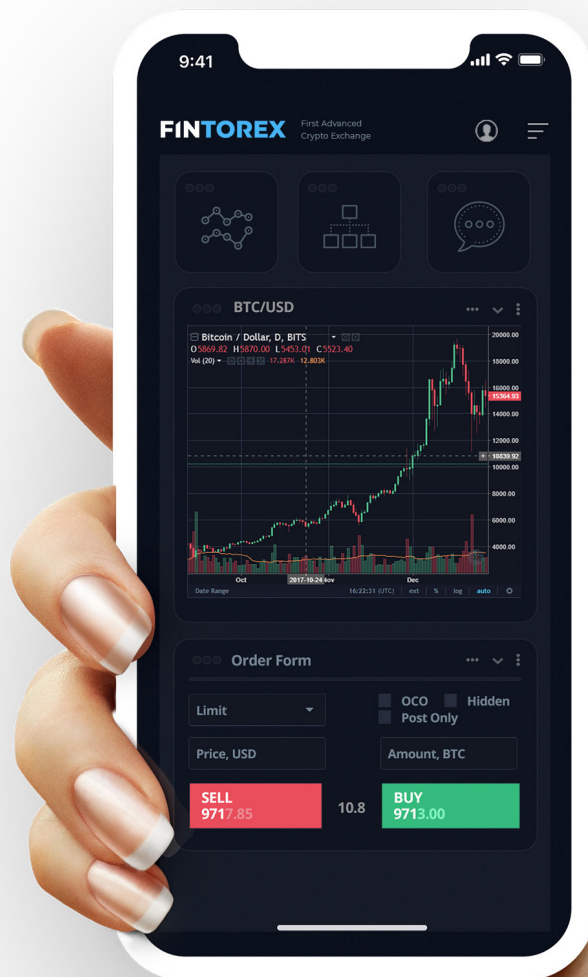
9:41

FINTOREX First Advanced Crypto Exchange

BTC/USD

Bitcoin / Dollar, D, BITS
O5869.82 H5870.00 L5453.01 C5523.40
Vol (20) 17.287K 12.803K

20000.00
18000.00
16000.00
15364.93
14000.00
12000.00
10839.92
10000.00
8000.00
6000.00
4000.00

Oct
2017-10-24
Dec

Date Range
16:22:31 (UTC)
ext
%
log
auto

Order Form

Limit
OCO
Hidden
Post Only
Price, USD
Amount, BTC
SELL
9717.85
10.8
BUY
9713.00